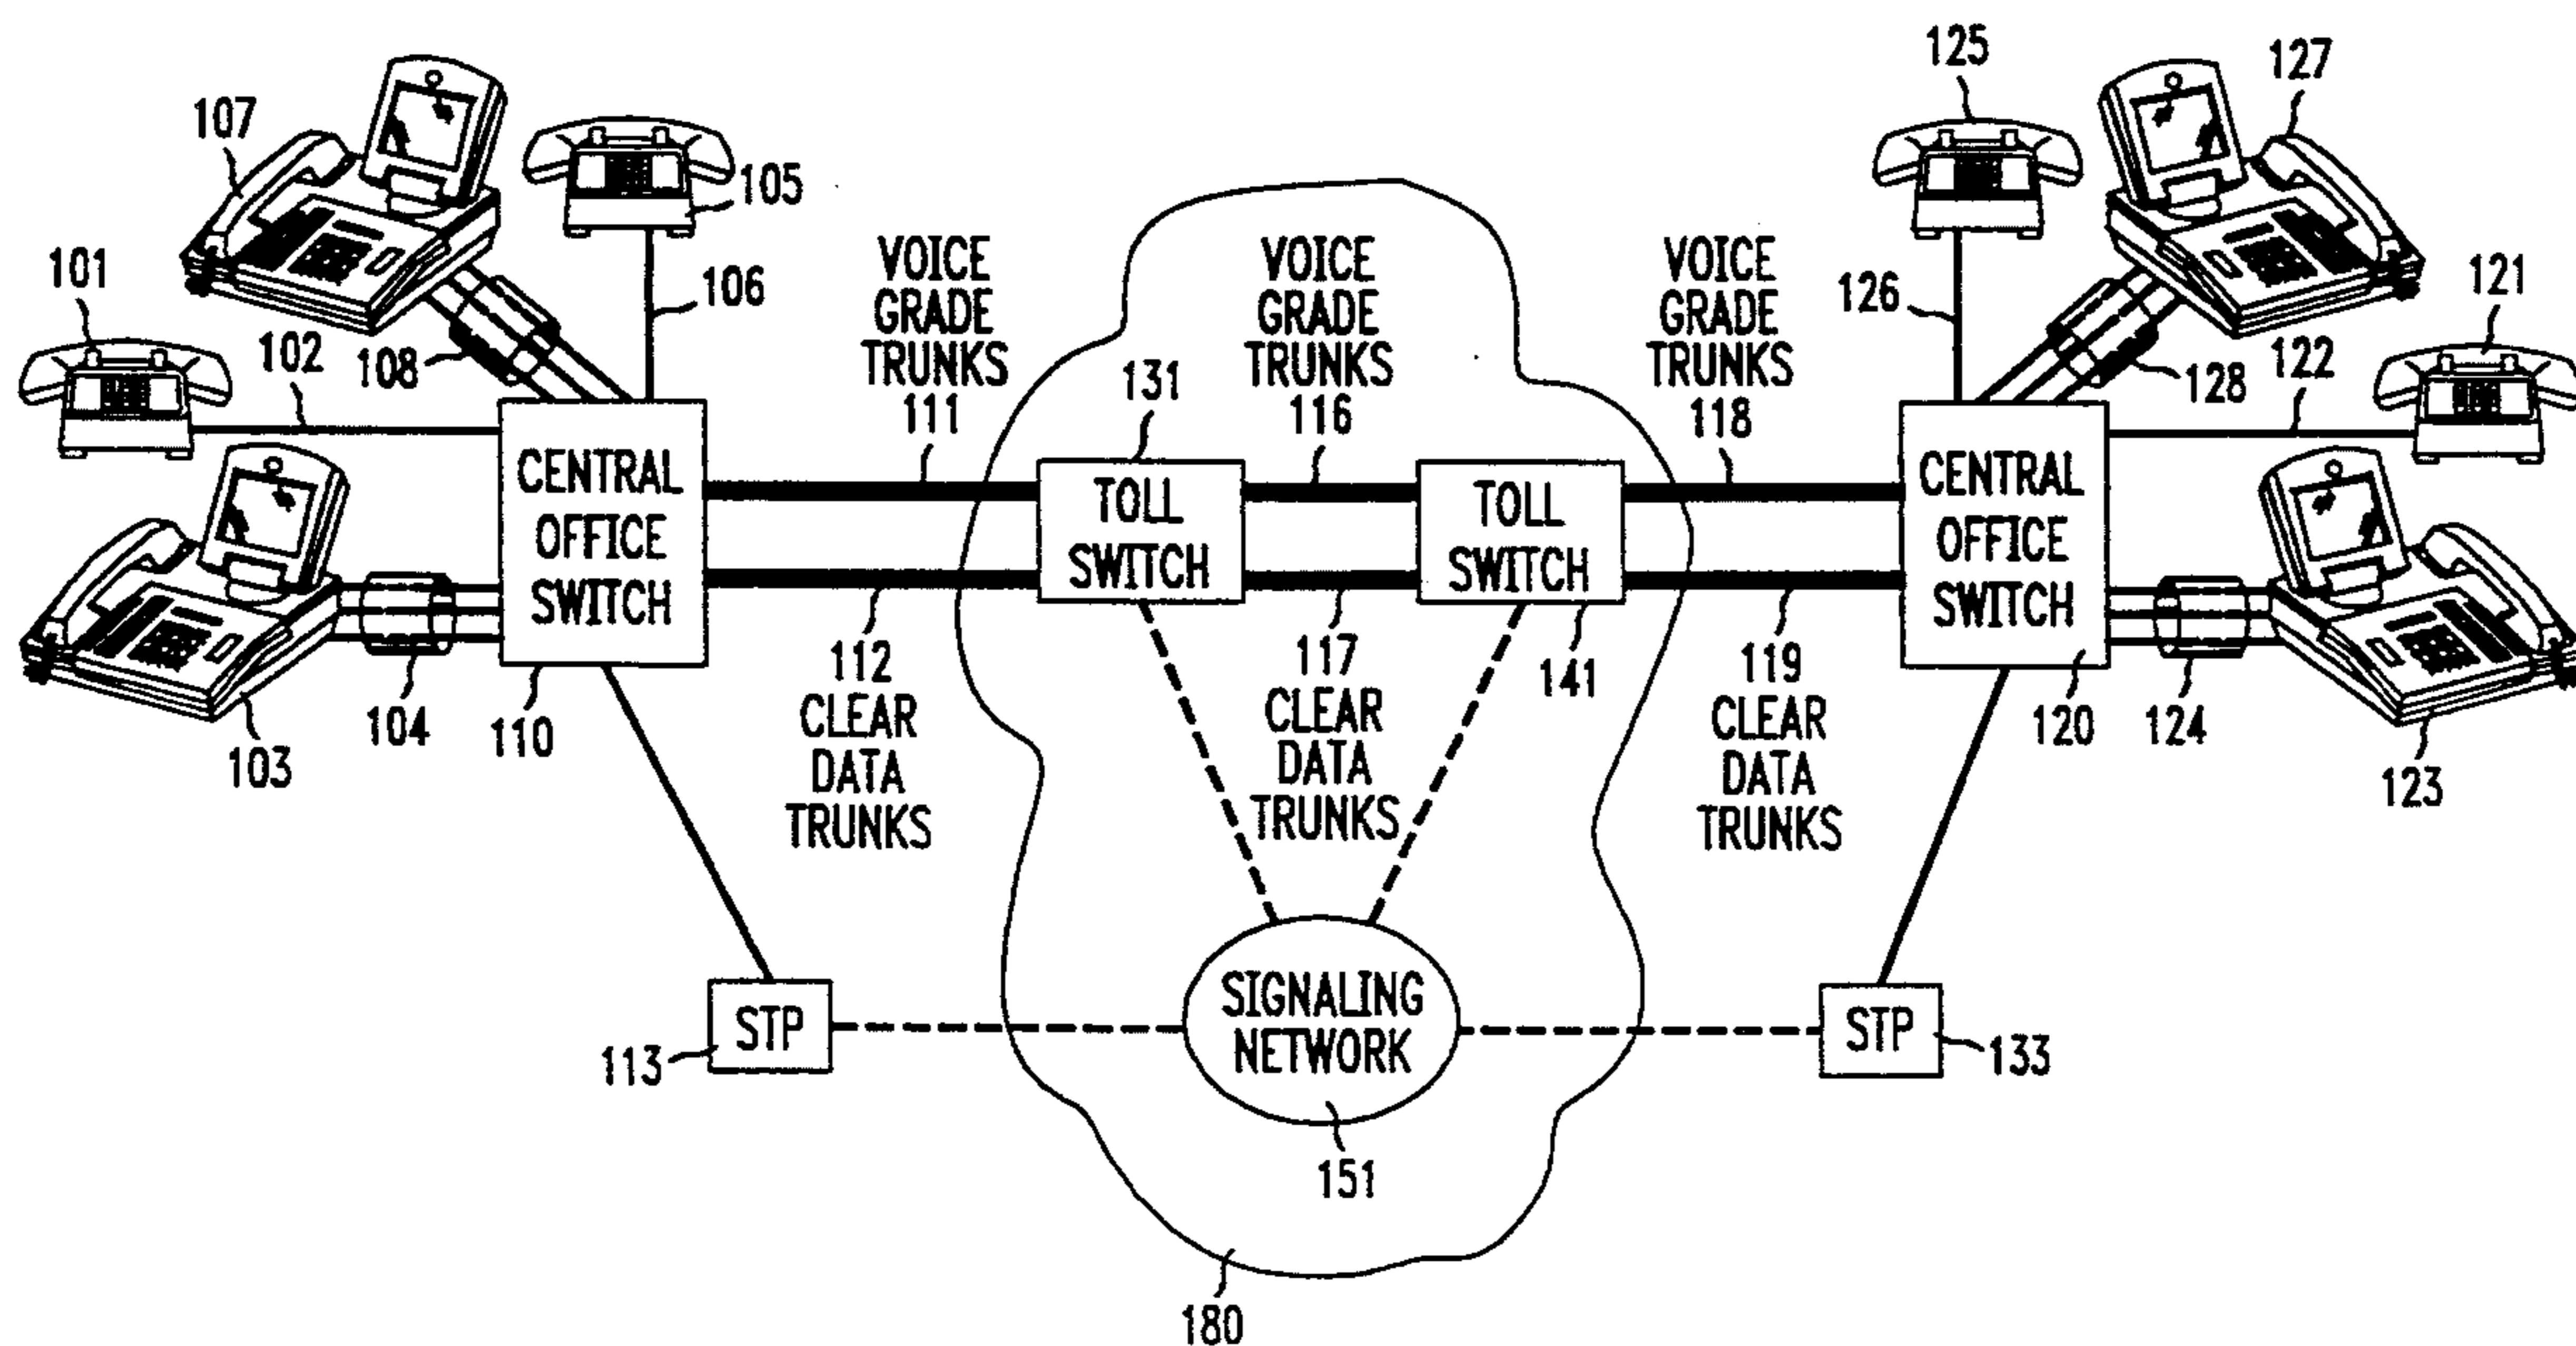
107
105
101
106
102
108
103
104
110
CENTRAL OFFICE SWITCH
VOICE GRADE TRUNKS 111
112 CLEAR DATA TRUNKS
VOICE GRADE TRUNKS 116
131
TOLL SWITCH
TOLL SWITCH
117 CLEAR DATA TRUNKS
141
VOICE GRADE TRUNKS 118
119 CLEAR DATA TRUNKS
125
127
126
121
128
122
CENTRAL OFFICE SWITCH
120
124
123
STP
113
SIGNALING NETWORK
151
STP
133
180